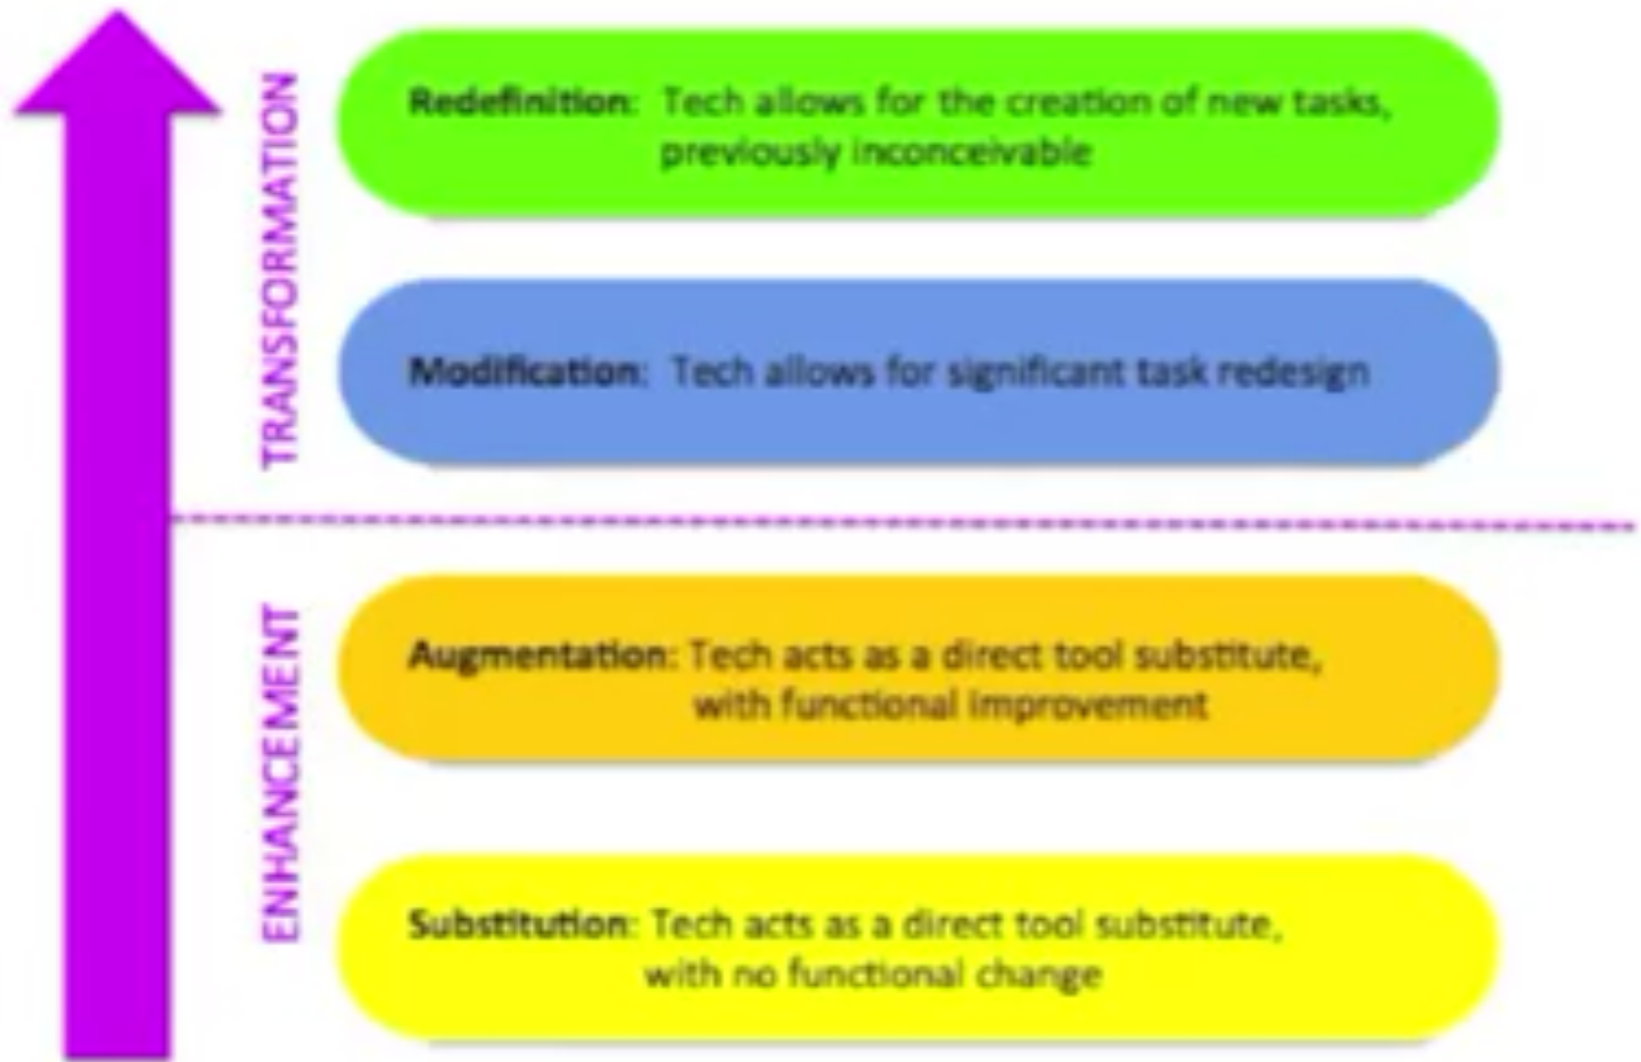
TRANSFORMATION

Redefinition: Tech allows for the creation of new tasks, previously inconceivable

Modification: Tech allows for significant task redesign

ENHANCEMENT

Augmentation: Tech acts as a direct tool substitute, with functional improvement

Substitution: Tech acts as a direct tool substitute, with no functional change